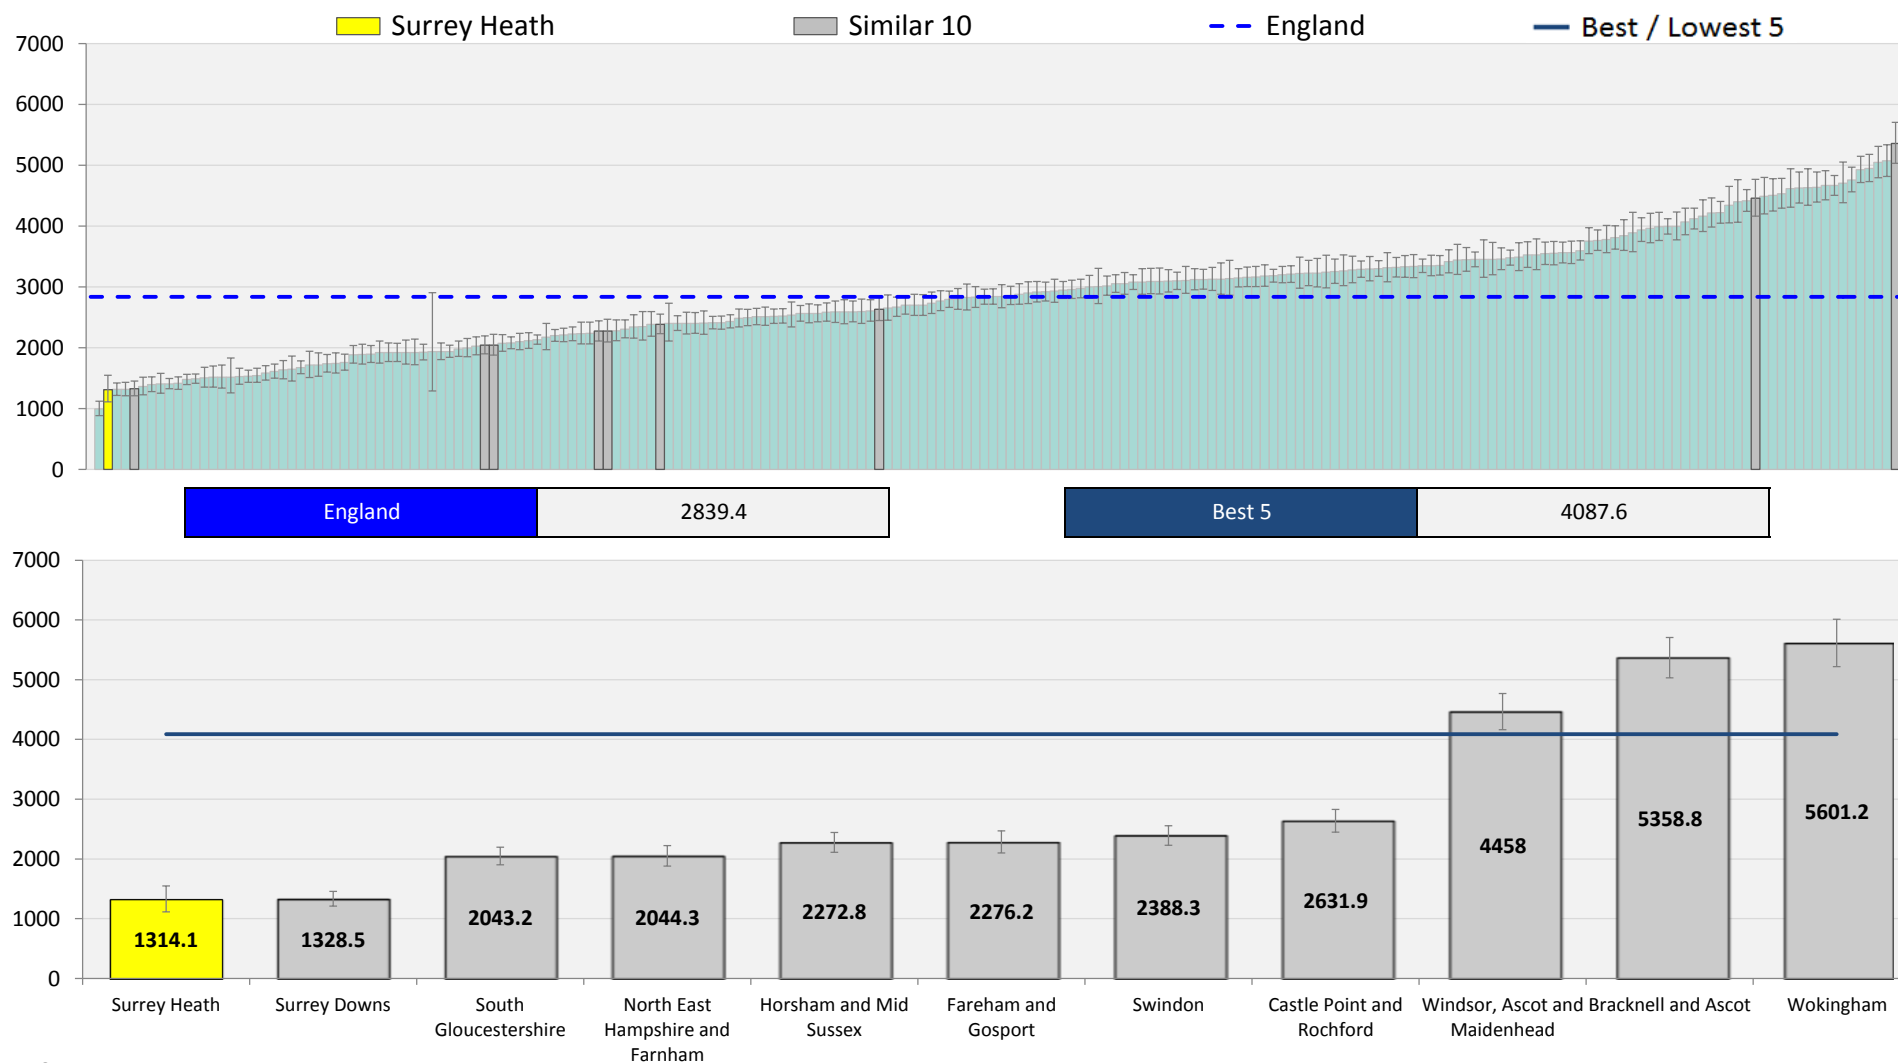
Surrey Heath
Similar 10
England
Best / Lowest 5

7000
6000
5000
4000
3000
2000
1000
0

| England | 2839.4 |
|---|---|

| Best 5 | 4087.6 |
|---|---|

7000
6000
5000
4000
3000
2000
1000
0

1314.1
1328.5
2043.2
2044.3
2272.8
2276.2
2388.3
2631.9
4458
5358.8
5601.2

Surrey Heath
Surrey Downs
South Gloucestershire
North East Hampshire and Farnham
Horsham and Mid Sussex
Fareham and Gosport
Swindon
Castle Point and Rochford
Windsor, Ascot and Maidenhead
Bracknell and Ascot
Wokingham